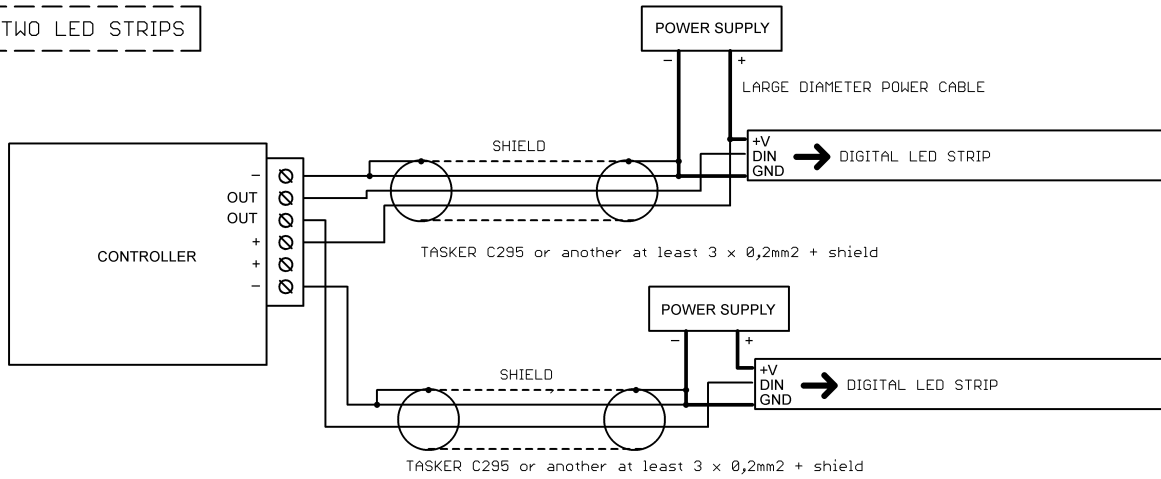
TWO LED STRIPS

POWER SUPPLY

–

+

LARGE DIAMETER POWER CABLE

SHIELD

+V
DIN
GND

DIGITAL LED STRIP

CONTROLLER

–
OUT
OUT
+
+
–

TASKER C295 or another at least 3 x 0,2mm2 + shield

POWER SUPPLY

–

+

SHIELD

+V
DIN
GND

DIGITAL LED STRIP

TASKER C295 or another at least 3 x 0,2mm2 + shield